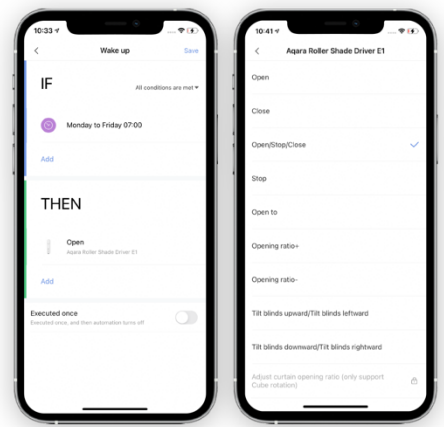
10:33

<

Wake up

Save

IF

All conditions are met

Monday to Friday 07:00

Add

THEN

Open

Aqara Roller Shade Driver E1

Add

Executed once

Executed once, and then automation turns off

10:41

<

Aqara Roller Shade Driver E1

Open

Close

Open/Stop/Close

Stop

Open to

Opening ratio+

Opening ratio-

Tilt blinds upward/Tilt blinds leftward

Tilt blinds downward/Tilt blinds rightward

Adjust curtain opening ratio (only support Cube rotation)